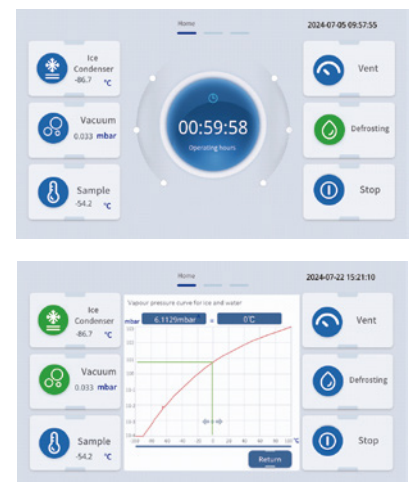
Home

2024-07-05 09:57:55

Ice Condenser
-86.7 ℃

Vacuum
0.033 mbar

Sample
-54.2 ℃

00:59:58
Operating hours

Vent

Defrosting

Stop

Home

2024-07-22 15:21:10

Ice Condenser
-86.7 ℃

Vacuum
0.033 mbar

Sample
-54.2 ℃

Vapour pressure curve for ice and water

mbar

6.1129mbar = 0℃

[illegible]

℃

Return

Vent

Defrosting

Stop